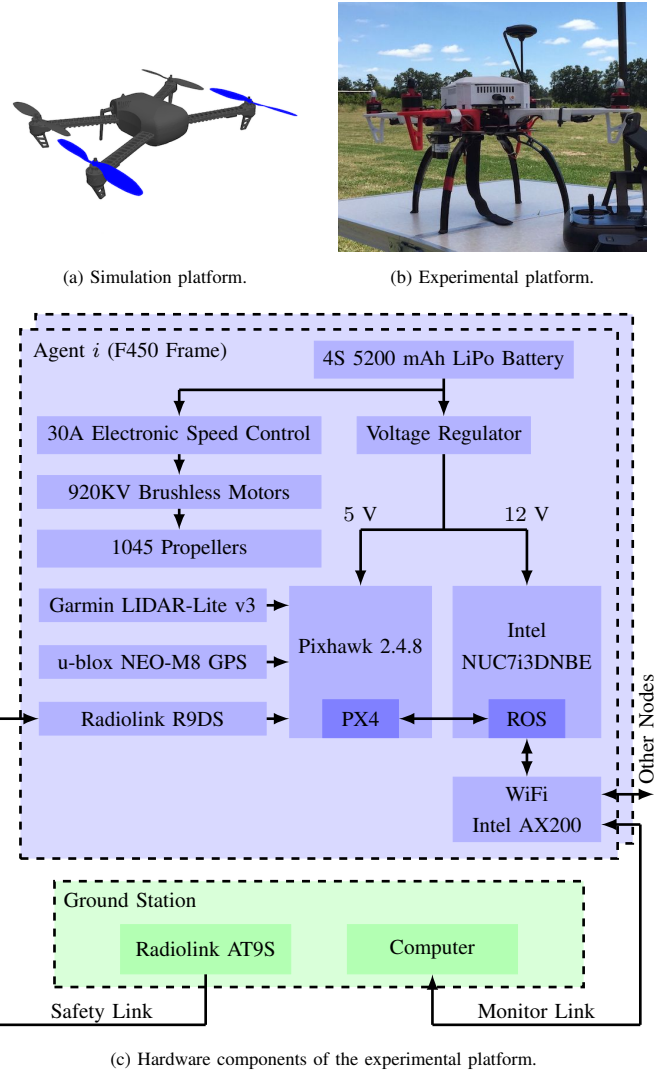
(a) Simulation platform.

(b) Experimental platform.

Agent $i$ (F450 Frame)

4S 5200 mAh LiPo Battery

30A Electronic Speed Control

Voltage Regulator

920KV Brushless Motors

5 V

12 V

1045 Propellers

Garmin LIDAR-Lite v3

Pixhawk 2.4.8

Intel NUC7i3DNBE

u-blox NEO-M8 GPS

Radiolink R9DS

PX4

ROS

Other Nodes

WiFi Intel AX200

Ground Station

Radiolink AT9S

Computer

Safety Link

Monitor Link

(c) Hardware components of the experimental platform.